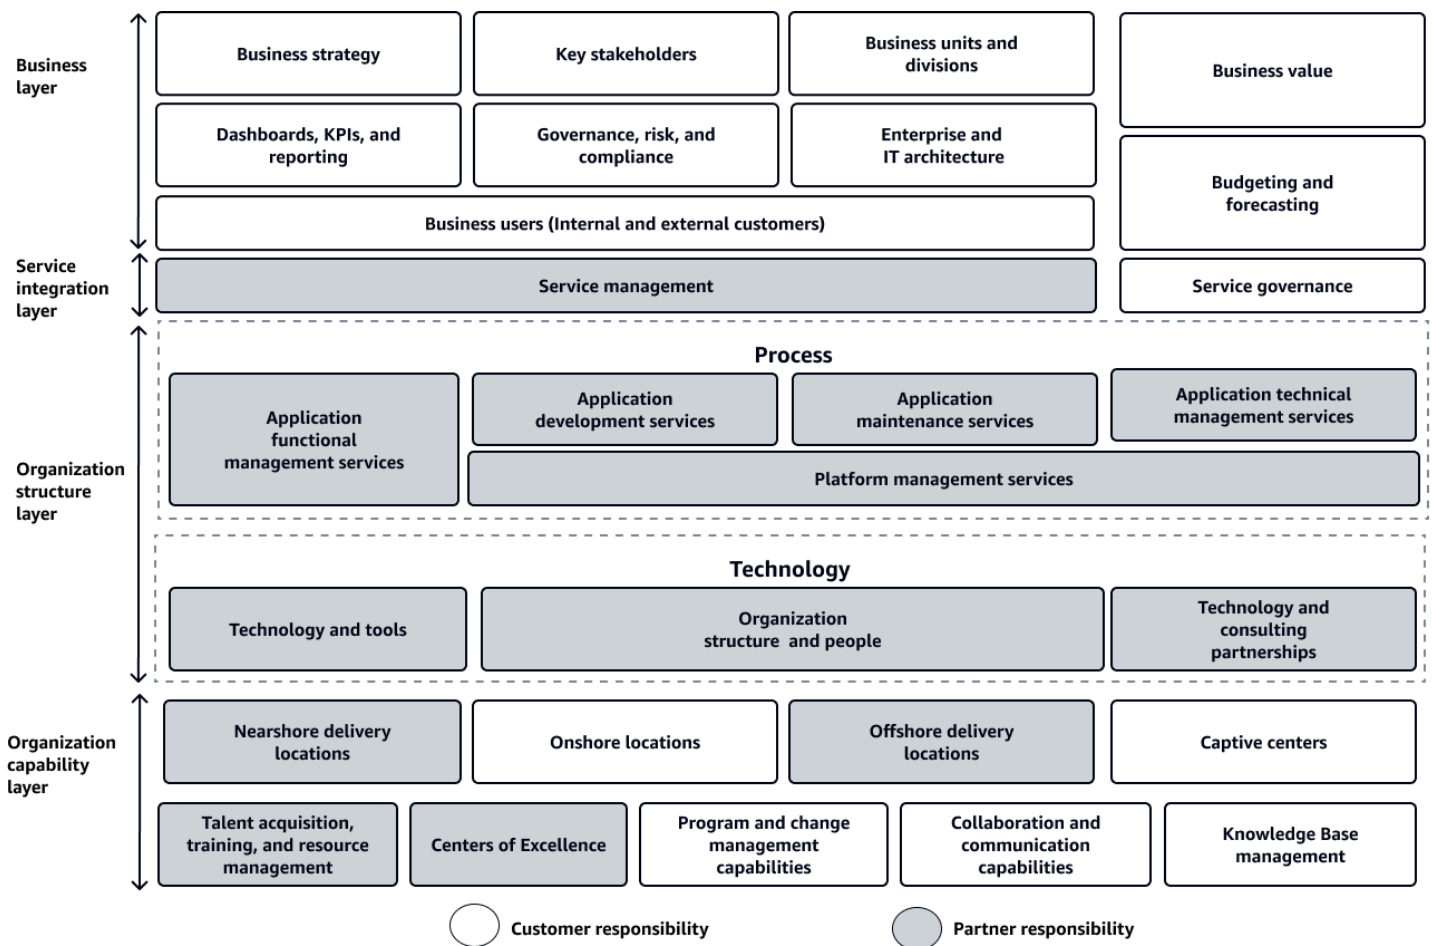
Business layer

Business strategy

Key stakeholders

Business units and divisions

Business value

Dashboards, KPIs, and reporting

Governance, risk, and compliance

Enterprise and IT architecture

Budgeting and forecasting

Business users (Internal and external customers)

Service integration layer

Service management

Service governance

Organization structure layer

Process

Application functional management services

Application development services

Application maintenance services

Application technical management services

Platform management services

Technology

Technology and tools

Organization structure and people

Technology and consulting partnerships

Organization capability layer

Nearshore delivery locations

Onshore locations

Offshore delivery locations

Captive centers

Talent acquisition, training, and resource management

Centers of Excellence

Program and change management capabilities

Collaboration and communication capabilities

Knowledge Base management

Customer responsibility

Partner responsibility